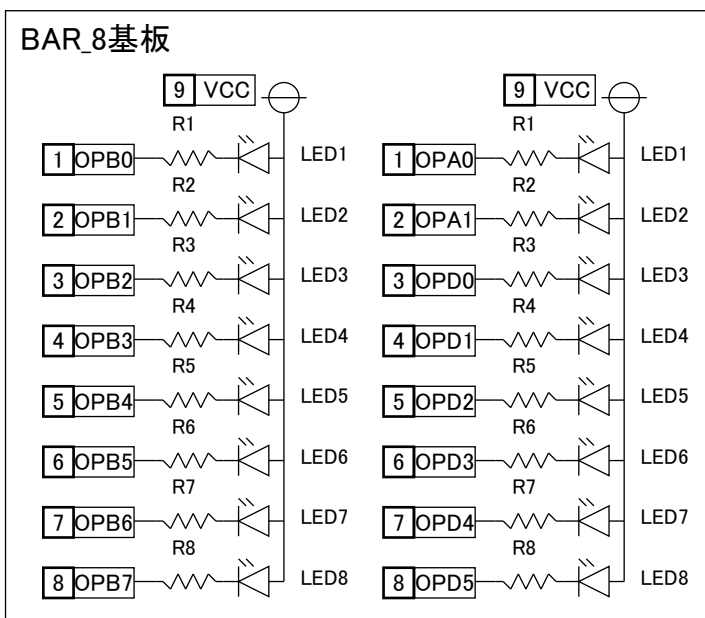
BAR_8基板

9 VCC
R1
1 OPB0 LED1
R2
2 OPB1 LED2
R3
3 OPB2 LED3
R4
4 OPB3 LED4
R5
5 OPB4 LED5
R6
6 OPB5 LED6
R7
7 OPB6 LED7
R8
8 OPB7 LED8

9 VCC
R1
1 OPA0 LED1
R2
2 OPA1 LED2
R3
3 OPD0 LED3
R4
4 OPD1 LED4
R5
5 OPD2 LED5
R6
6 OPD3 LED6
R7
7 OPD4 LED7
R8
8 OPD5 LED8